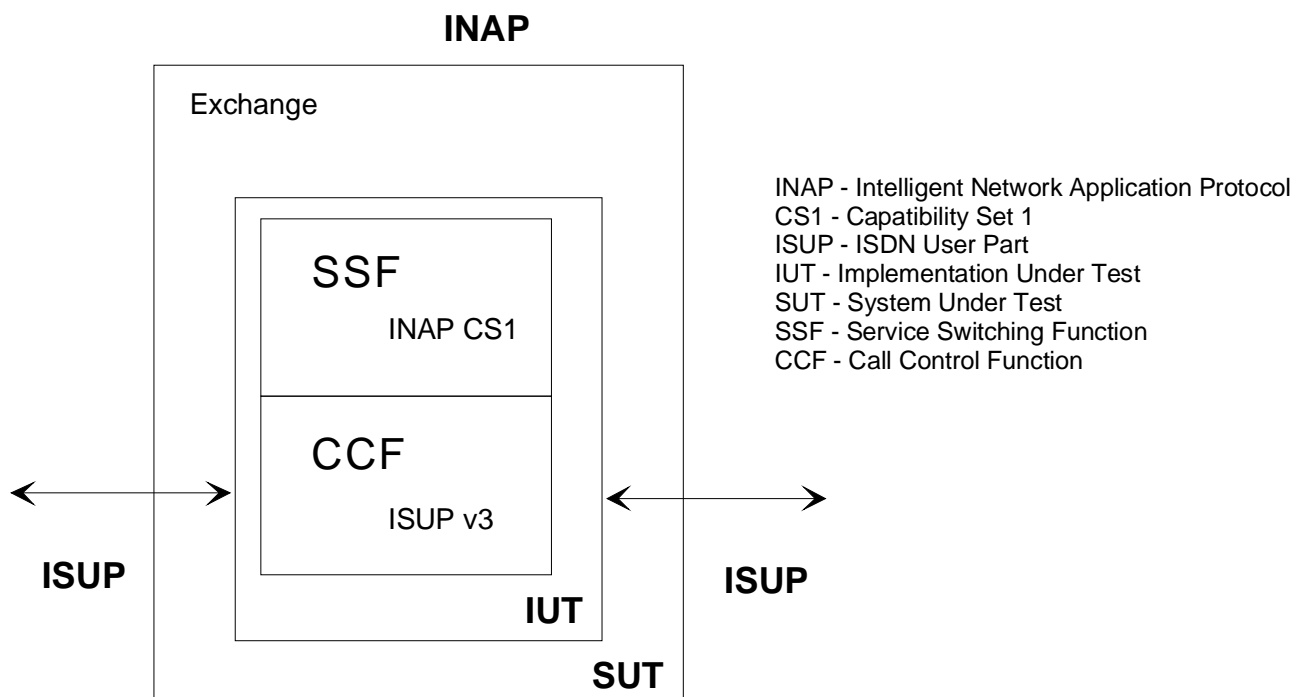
INAP

Exchange

SSF

INAP CS1

CCF

ISUP v3

IUT

SUT

ISUP

ISUP

INAP - Intelligent Network Application Protocol
CS1 - Capatibility Set 1
ISUP - ISDN User Part
IUT - Implementation Under Test
SUT - System Under Test
SSF - Service Switching Function
CCF - Call Control Function